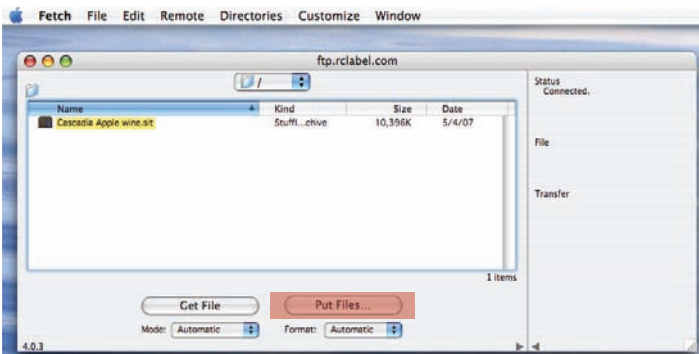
Fetch File Edit Remote Directories Customize Window

ftp.rclabel.com

/

| Name | Kind | Size | Date |
|---|---|---|---|
| Cascadia Apple wine.sit | Stuffi...chive | 10,396K | 5/4/07 |

1 items

Get File

Put Files...

Mode: Automatic

Format: Automatic

4.0.3

Status
Connected.

File

Transfer